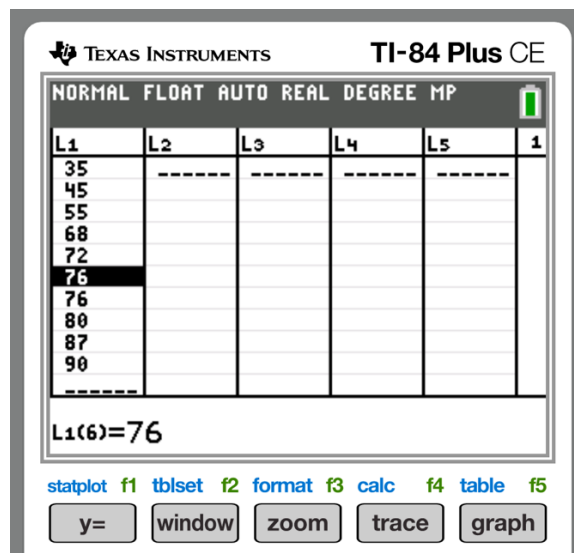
TEXAS INSTRUMENTS TI-84 Plus CE

NORMAL FLOAT AUTO REAL DEGREE MP

| L1 | L2 | L3 | L4 | L5 | 1 |
|---|---|---|---|---|---|
| 35 | ------ | ------ | ------ | ------ | |
| 45 | | | | | |
| 55 | | | | | |
| 68 | | | | | |
| 72 | | | | | |
| 76 | | | | | |
| 76 | | | | | |
| 80 | | | | | |
| 87 | | | | | |
| 90 | | | | | |
| ------ | | | | | |

L1(6)=76

statplot f1 tblset f2 format f3 calc f4 table f5

y= window zoom trace graph